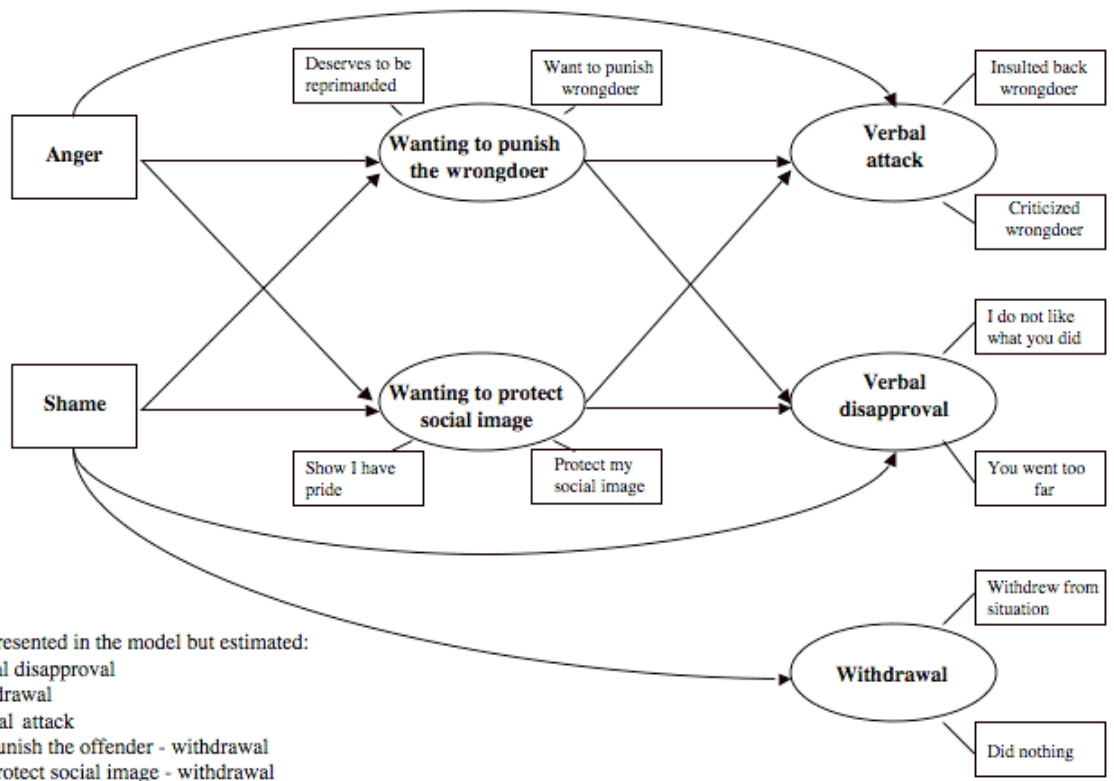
Deserves to be reprimanded

Want to punish wrongdoer

Insulted back wrongdoer

Anger

Wanting to punish the wrongdoer

Verbal attack

Criticized wrongdoer

I do not like what you did

Shame

Wanting to protect social image

Verbal disapproval

Show I have pride

Protect my social image

You went too far

Withdrew from situation

Withdrawal

Did nothing

resented in the model but estimated:
al disapproval
drawal
al attack
unish the offender - withdrawal
rotect social image - withdrawal